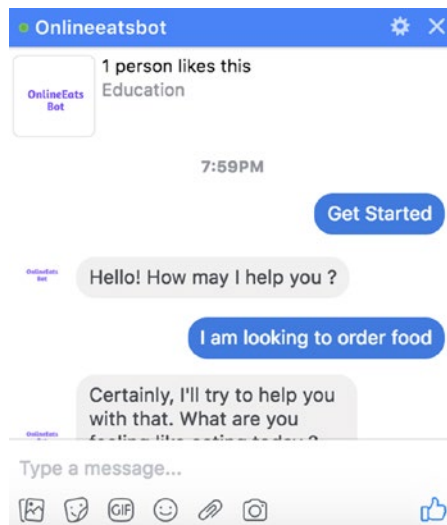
Onlineeatsbot

OnlineEats Bot

1 person likes this
Education

7:59PM

Get Started

OnlineEats Bot

Hello! How may I help you ?

I am looking to order food

Certainly, I'll try to help you with that. What are you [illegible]

OnlineEats

Type a message...

GIF